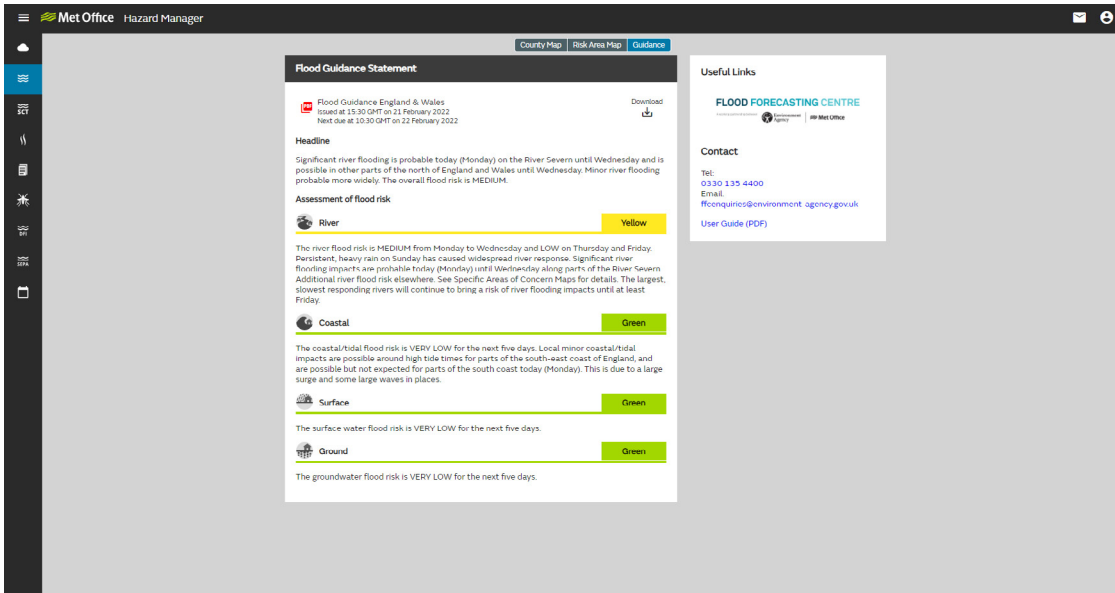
Met Office Hazard Manager

SCT

BFI

SEPA

County Map | Risk Area Map | Guidance

Flood Guidance Statement

Flood Guidance England & Wales
Issued at 15:30 GMT on 21 February 2022
Next due at 10:30 GMT on 22 February 2022

Download

Headline

Significant river flooding is probable today (Monday) on the River Severn until Wednesday and is possible in other parts of the north of England and Wales until Wednesday. Minor river flooding probable more widely. The overall flood risk is MEDIUM.

Assessment of flood risk

River Yellow

The river flood risk is MEDIUM from Monday to Wednesday and LOW on Thursday and Friday. Persistent, heavy rain on Sunday has caused widespread river response. Significant river flooding impacts are probable today (Monday) until Wednesday along parts of the River Severn. Additional river flood risk elsewhere. See Specific Areas of Concern Maps for details. The largest, slowest responding rivers will continue to bring a risk of river flooding impacts until at least Friday.

Coastal Green

The coastal/tidal flood risk is VERY LOW for the next five days. Local minor coastal/tidal impacts are possible around high tide times for parts of the south-east coast of England, and are possible but not expected for parts of the south coast today (Monday). This is due to a large surge and some large waves in places.

Surface Green

The surface water flood risk is VERY LOW for the next five days.

Ground Green

The groundwater flood risk is VERY LOW for the next five days.

Useful Links

FLOOD FORECASTING CENTRE
Environment Agency | Met Office

Contact

Tel:
0330 135 4400
Email:
ffcenquiries@environment-agency.gov.uk

User Guide (PDF)